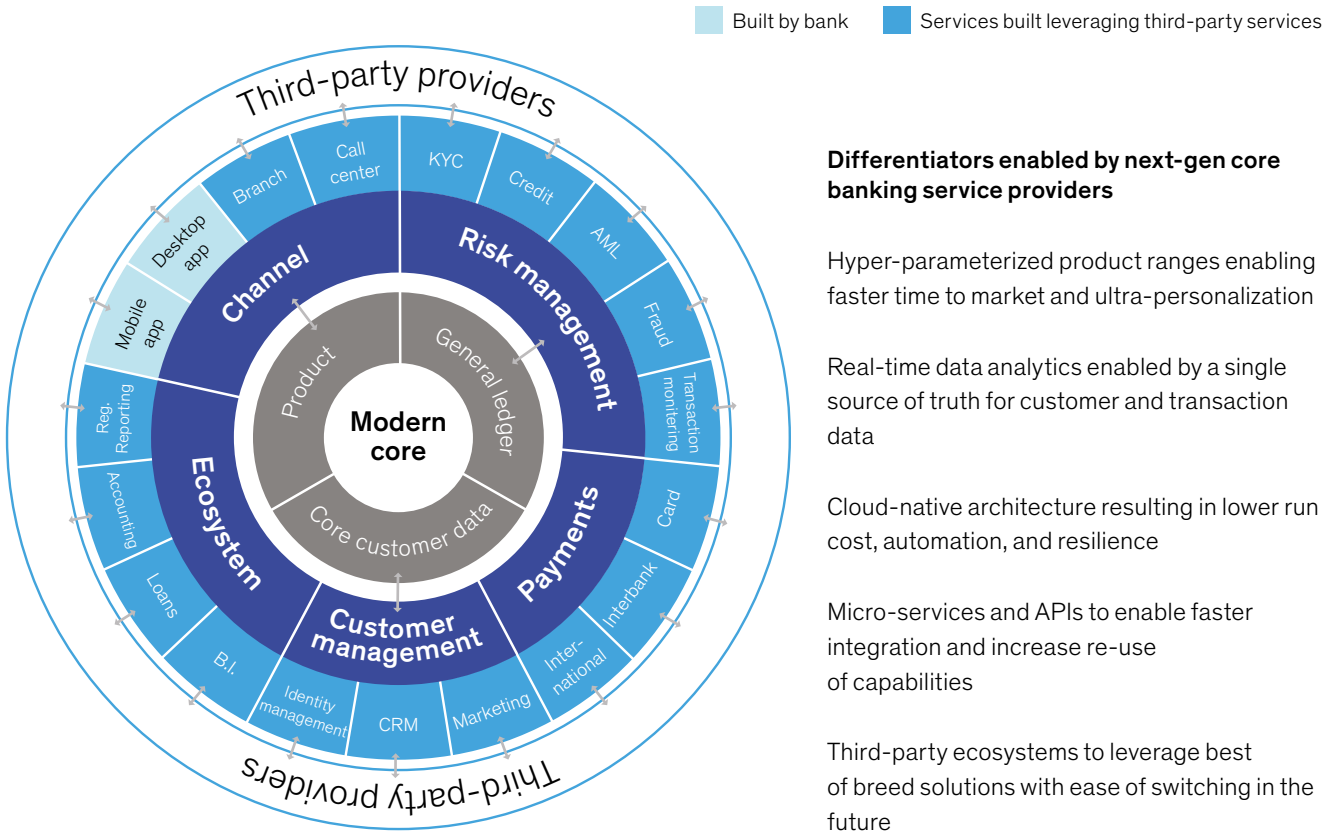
Built by bank
Services built leveraging third-party services

Third-party providers

Call center
KYC
Branch
Credit
Desktop app
AML
Mobile app
Fraud
Transaction monitering
Reg. Reporting
Accounting
Card
Loans
Interbank
B.I.
International
Identity management
CRM
Marketing

Channel
Risk management
Ecosystem
Payments
Customer management

Product
General ledger
Core customer data

Modern core

Third-party providers

Differentiators enabled by next-gen core banking service providers

Hyper-parameterized product ranges enabling faster time to market and ultra-personalization

Real-time data analytics enabled by a single source of truth for customer and transaction data

Cloud-native architecture resulting in lower run cost, automation, and resilience

Micro-services and APIs to enable faster integration and increase re-use of capabilities

Third-party ecosystems to leverage best of breed solutions with ease of switching in the future